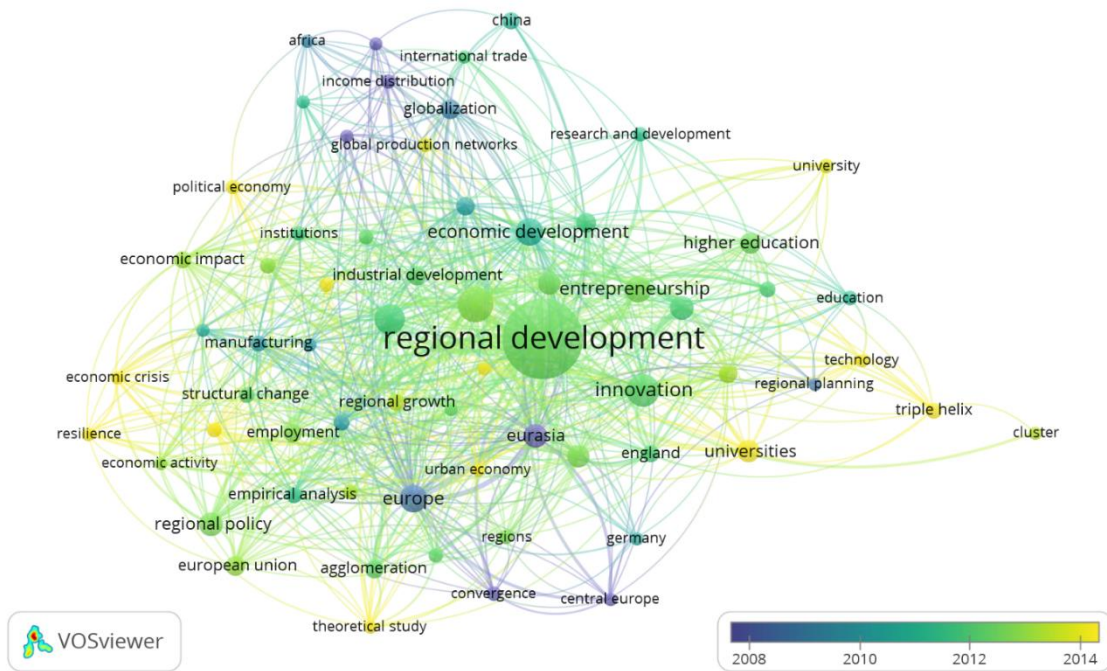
china
africa
international trade
income distribution
globalization
research and development
global production networks
university
political economy
institutions
economic development
higher education
economic impact
industrial development
entrepreneurship
education
manufacturing
regional development
technology
economic crisis
regional planning
structural change
innovation
regional growth
triple helix
resilience
employment
cluster
eurasia
economic activity
universities
england
urban economy
empirical analysis
europe
regional policy
regions
germany
european union
agglomeration
convergence
central europe
theoretical study
VOSviewer
2008
2010
2012
2014